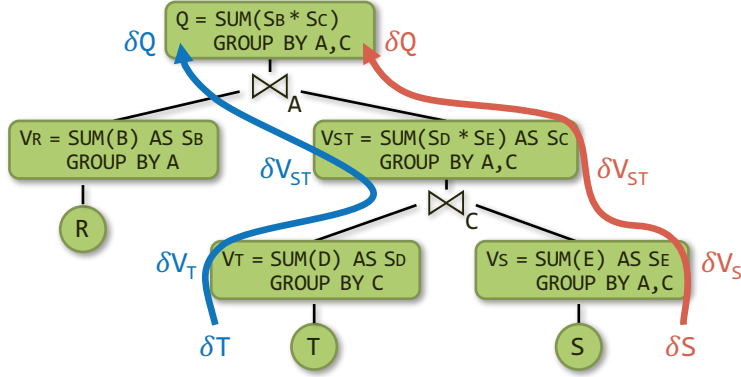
Q = SUM(SB * SC) GROUP BY A,C

$\delta$Q

$\delta$Q

$\bowtie_A$

VR = SUM(B) AS SB GROUP BY A

VST = SUM(SD * SE) AS SC GROUP BY A,C

$\delta V_{ST}$

$\delta V_{ST}$

R

$\bowtie_C$

$\delta V_T$

VT = SUM(D) AS SD GROUP BY C

VS = SUM(E) AS SE GROUP BY A,C

$\delta V_S$

$\delta$T

T

S

$\delta$S